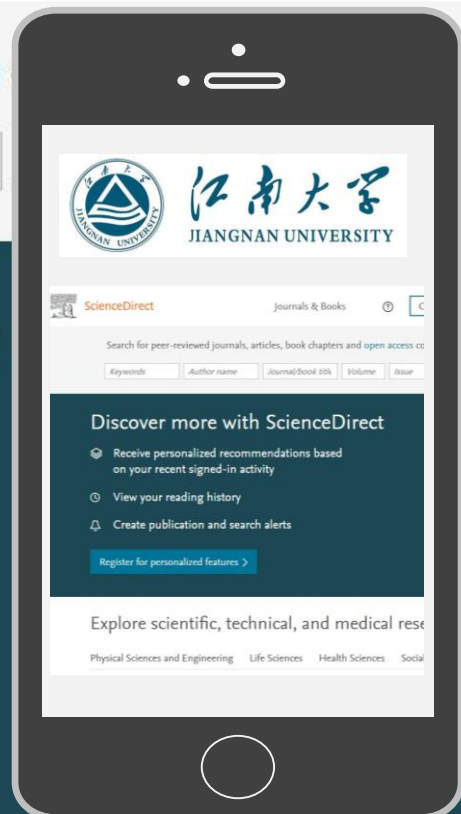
江南大学
JIANGNAN UNIVERSITY
JIANGNAN UNIVERSITY

ScienceDirect
Journals & Books

Search for peer-reviewed journals, articles, book chapters and open access co
Keywords
Author name
Journal/Book titl
Volume
Issue

Discover more with ScienceDirect

Receive personalized recommendations based on your recent signed-in activity

View your reading history

Create publication and search alerts

Register for personalized features >

Explore scientific, technical, and medical rese

Physical Sciences and Engineering
Life Sciences
Health Sciences
Social